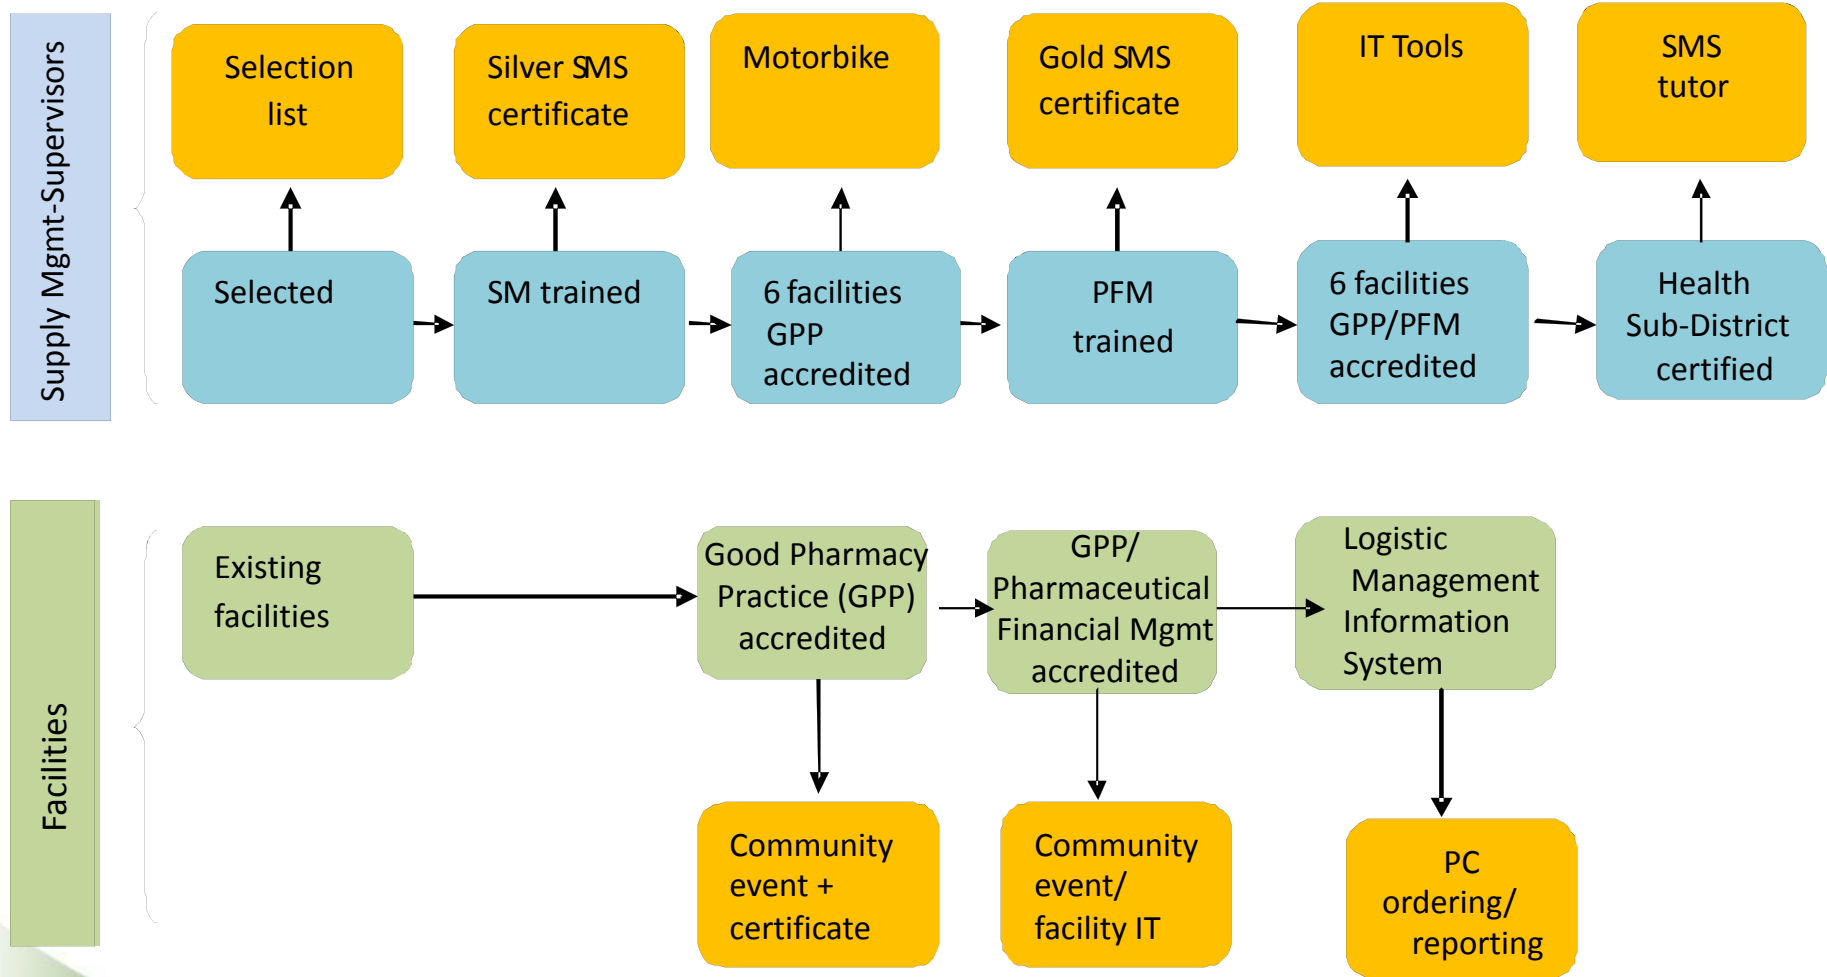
Supply Mgmt-Supervisors

Selection list

Silver SMS certificate

Motorbike

Gold SMS certificate

IT Tools

SMS tutor

Selected

SM trained

6 facilities GPP accredited

PFM trained

6 facilities GPP/PFM accredited

Health Sub-District certified

Facilities

Existing facilities

Good Pharmacy Practice (GPP) accredited

GPP/ Pharmaceutical Financial Mgmt accredited

Logistic Management Information System

Community event + certificate

Community event/ facility IT

PC ordering/ reporting